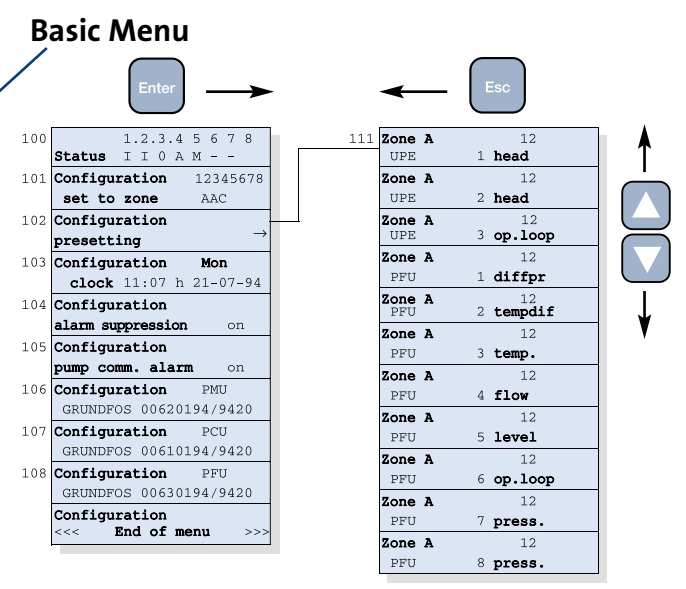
Basic Menu

Enter

Esc

100 1.2.3.4 5 6 7 8
Status I I 0 A M - -

101 Configuration 12345678
set to zone AAC

102 Configuration
presetting →

103 Configuration Mon
clock 11:07 h 21-07-94

104 Configuration
alarm suppression on

105 Configuration
pump comm. alarm on

106 Configuration PMU
GRUNDFOS 00620194/9420

107 Configuration PCU
GRUNDFOS 00610194/9420

108 Configuration PFU
GRUNDFOS 00630194/9420

Configuration
<<< End of menu >>>

111 Zone A 12
UPE 1 head

Zone A 12
UPE 2 head

Zone A 12
UPE 3 op.loop

Zone A 12
PFU 1 diffpr

Zone A 12
PFU 2 tempdif

Zone A 12
PFU 3 temp.

Zone A 12
PFU 4 flow

Zone A 12
PFU 5 level

Zone A 12
PFU 6 op.loop

Zone A 12
PFU 7 press.

Zone A 12
PFU 8 press.